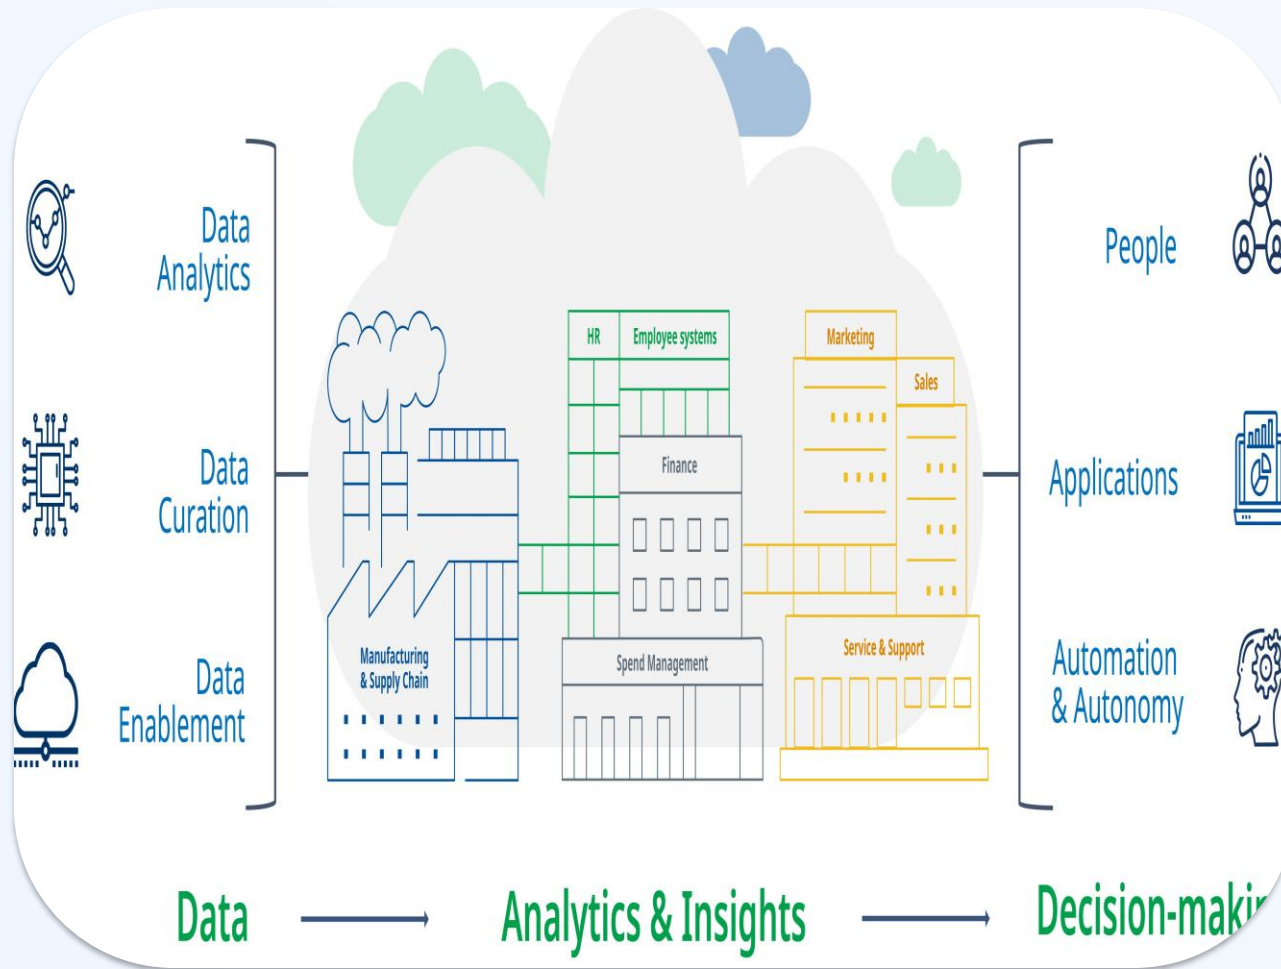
Data Analytics

Data Curation

Data Enablement

HR

Employee systems

Marketing

Sales

Finance

Manufacturing & Supply Chain

Spend Management

Service & Support

People

Applications

Automation & Autonomy

Data → Analytics & Insights → Decision-maki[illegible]